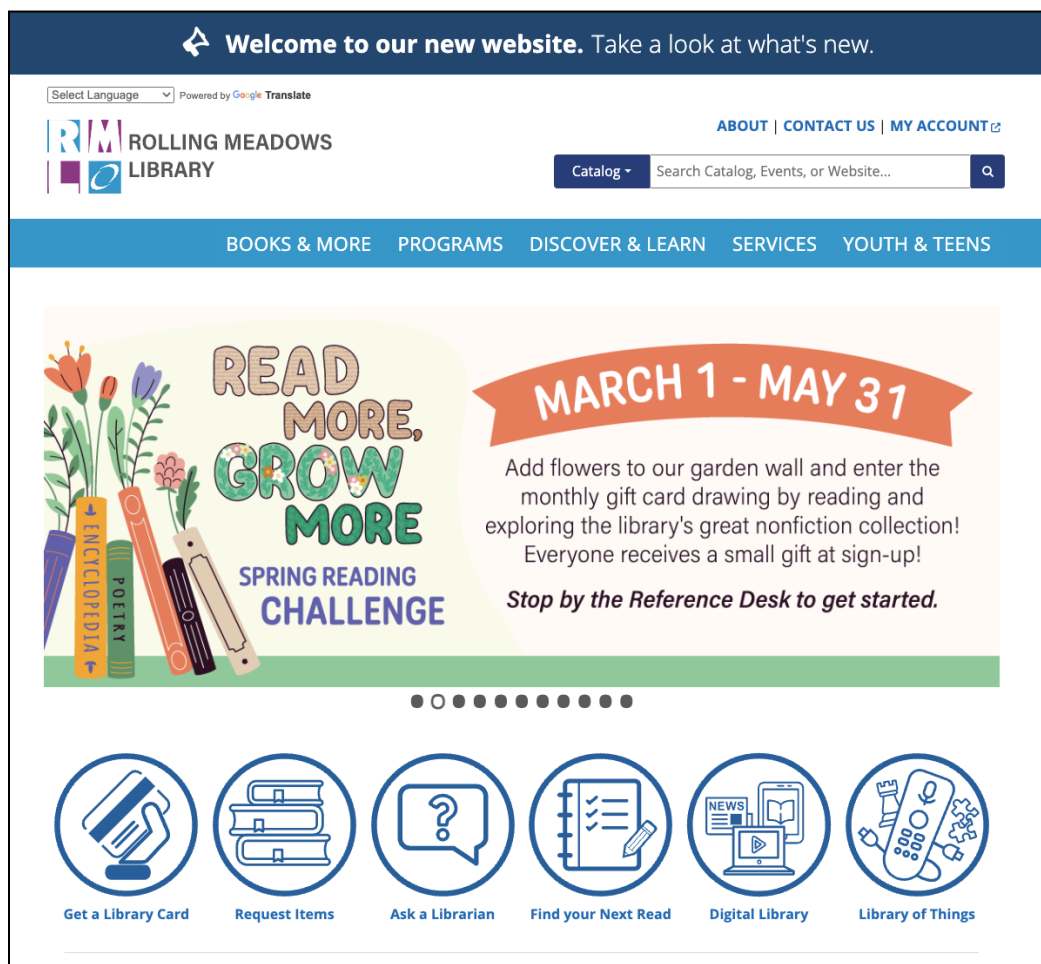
**Welcome to our new website.** Take a look at what's new.

Select Language Powered by Google Translate

RM LO ROLLING MEADOWS LIBRARY

ABOUT | CONTACT US | MY ACCOUNT

Catalog ▾ Search Catalog, Events, or Website...

BOOKS & MORE PROGRAMS DISCOVER & LEARN SERVICES YOUTH & TEENS

READ MORE, GROW MORE

SPRING READING CHALLENGE

ENCYCLOPEDIA

POETRY

MARCH 1 - MAY 31

Add flowers to our garden wall and enter the monthly gift card drawing by reading and exploring the library's great nonfiction collection! Everyone receives a small gift at sign-up!

*Stop by the Reference Desk to get started.*

NEWS

Get a Library Card Request Items Ask a Librarian Find your Next Read Digital Library Library of Things